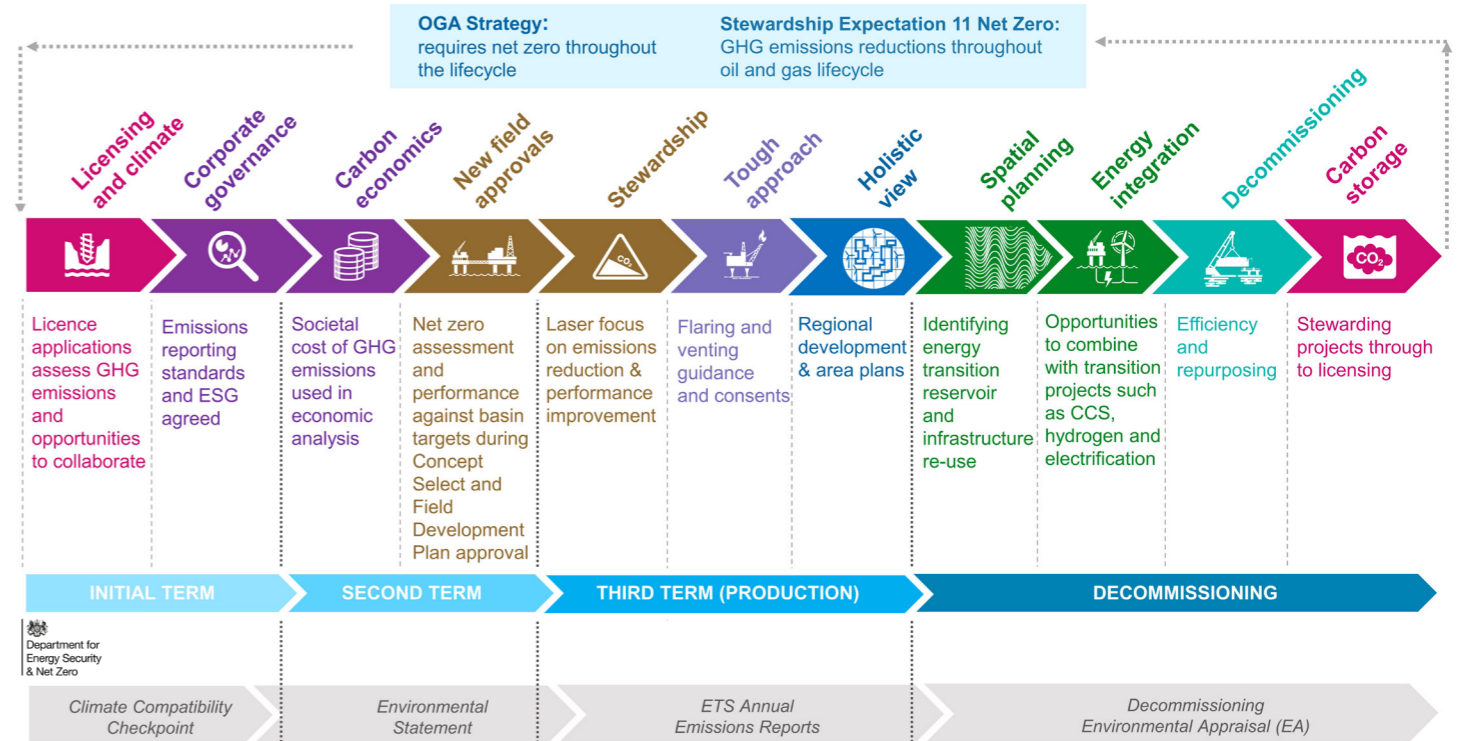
OGA Strategy:
requires net zero throughout the lifecycle

Stewardship Expectation 11 Net Zero:
GHG emissions reductions throughout oil and gas lifecycle

Licensing and climate

Corporate governance

Carbon economics

New field approvals

Stewardship

Tough approach

Holistic view

Spatial planning

Energy integration

Decommissioning

Carbon storage

$CO_2$

$CO_2$

Licence applications assess GHG emissions and opportunities to collaborate

Emissions reporting standards and ESG agreed

Societal cost of GHG emissions used in economic analysis

Net zero assessment and performance against basin targets during Concept Select and Field Development Plan approval

Laser focus on emissions reduction & performance improvement

Flaring and venting guidance and consents

Regional development & area plans

Identifying energy transition reservoir and infrastructure re-use

Opportunities to combine with transition projects such as CCS, hydrogen and electrification

Efficiency and repurposing

Stewarding projects through to licensing

INITIAL TERM

SECOND TERM

THIRD TERM (PRODUCTION)

DECOMMISSIONING

Department for Energy Security & Net Zero

Climate Compatibility Checkpoint

Environmental Statement

ETS Annual Emissions Reports

Decommissioning Environmental Appraisal (EA)